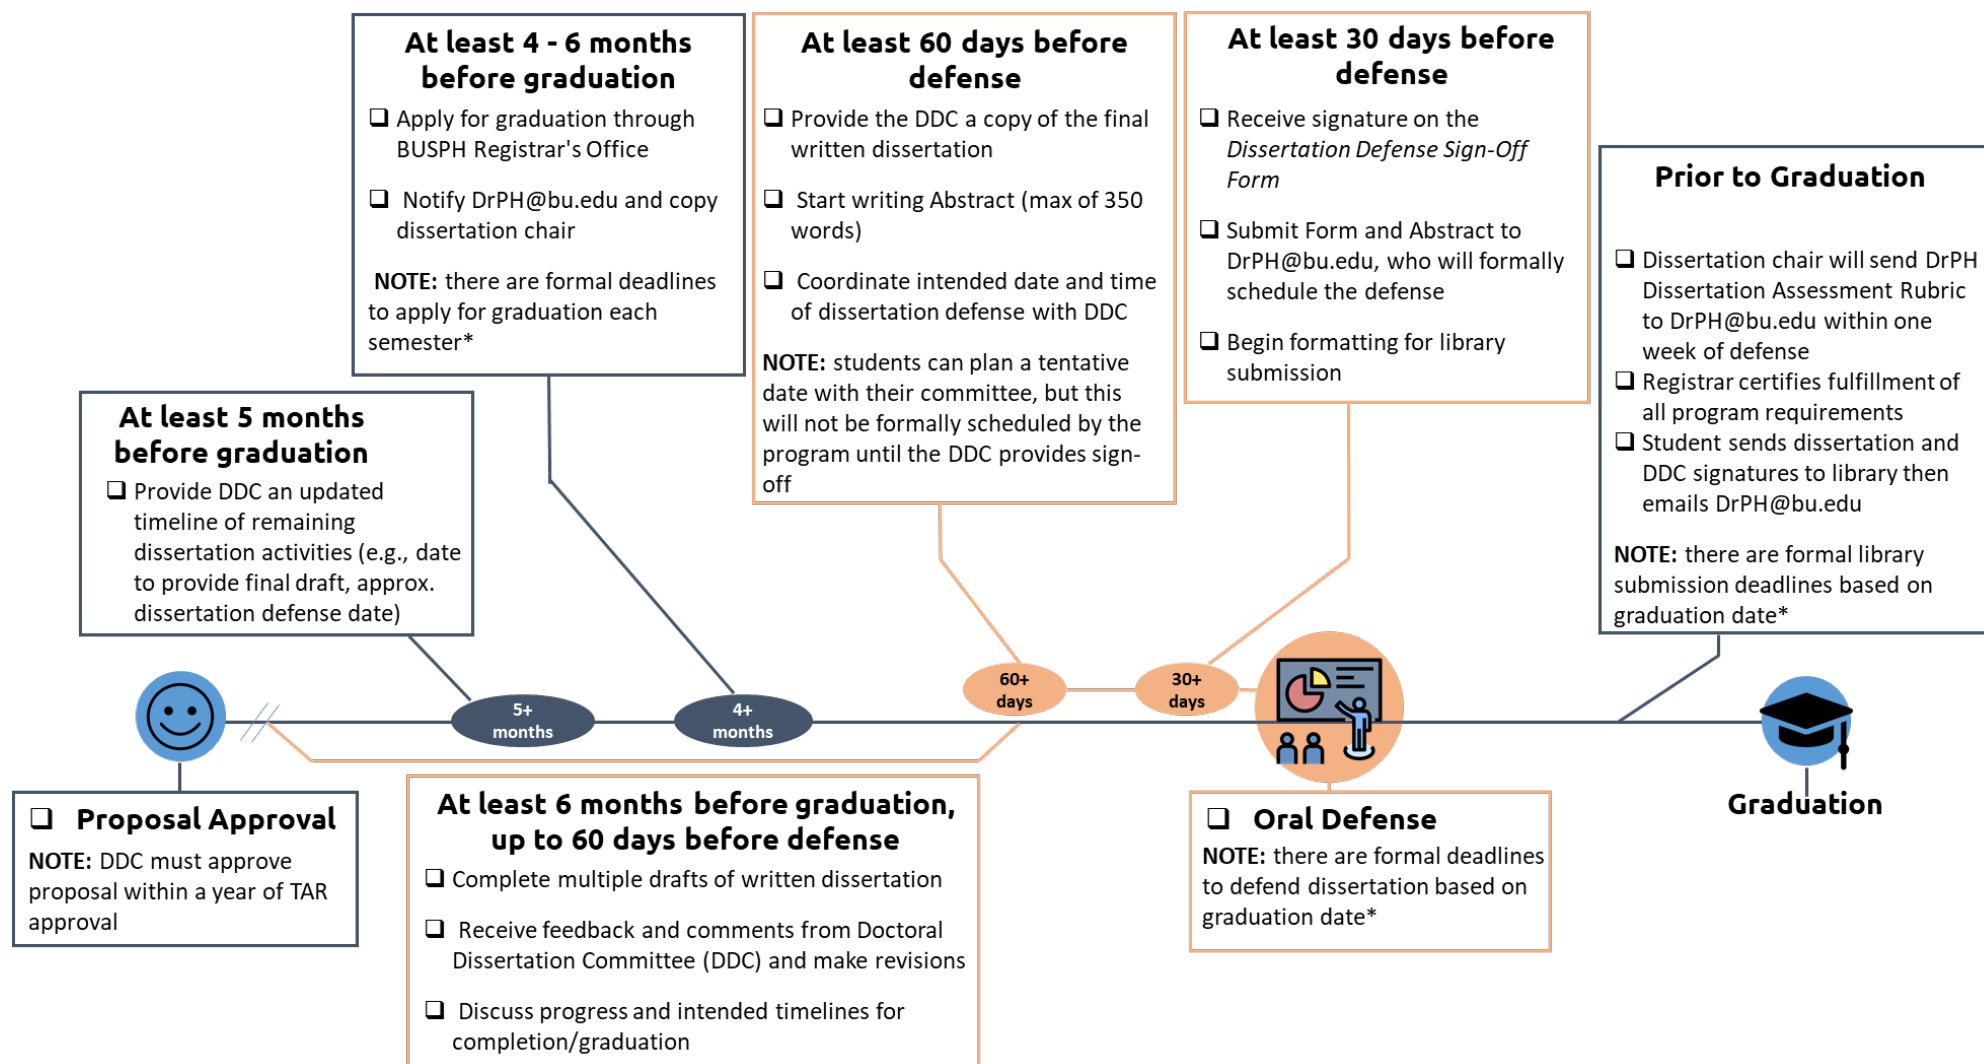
At least 4 - 6 months before graduation

❑ Apply for graduation through BUSPH Registrar's Office

❑ Notify DrPH@bu.edu and copy dissertation chair

NOTE: there are formal deadlines to apply for graduation each semester*

At least 60 days before defense

❑ Provide the DDC a copy of the final written dissertation

❑ Start writing Abstract (max of 350 words)

❑ Coordinate intended date and time of dissertation defense with DDC

NOTE: students can plan a tentative date with their committee, but this will not be formally scheduled by the program until the DDC provides sign-off

At least 30 days before defense

❑ Receive signature on the *Dissertation Defense Sign-Off Form*

❑ Submit Form and Abstract to DrPH@bu.edu, who will formally schedule the defense

❑ Begin formatting for library submission

Prior to Graduation

❑ Dissertation chair will send DrPH Dissertation Assessment Rubric to DrPH@bu.edu within one week of defense
❑ Registrar certifies fulfillment of all program requirements
❑ Student sends dissertation and DDC signatures to library then emails DrPH@bu.edu

NOTE: there are formal library submission deadlines based on graduation date*

At least 5 months before graduation

❑ Provide DDC an updated timeline of remaining dissertation activities (e.g., date to provide final draft, approx. dissertation defense date)

5+ months

4+ months

60+ days

30+ days

❑ Proposal Approval

NOTE: DDC must approve proposal within a year of TAR approval

At least 6 months before graduation, up to 60 days before defense

❑ Complete multiple drafts of written dissertation

❑ Receive feedback and comments from Doctoral Dissertation Committee (DDC) and make revisions

❑ Discuss progress and intended timelines for completion/graduation

❑ Oral Defense

NOTE: there are formal deadlines to defend dissertation based on graduation date*

Graduation